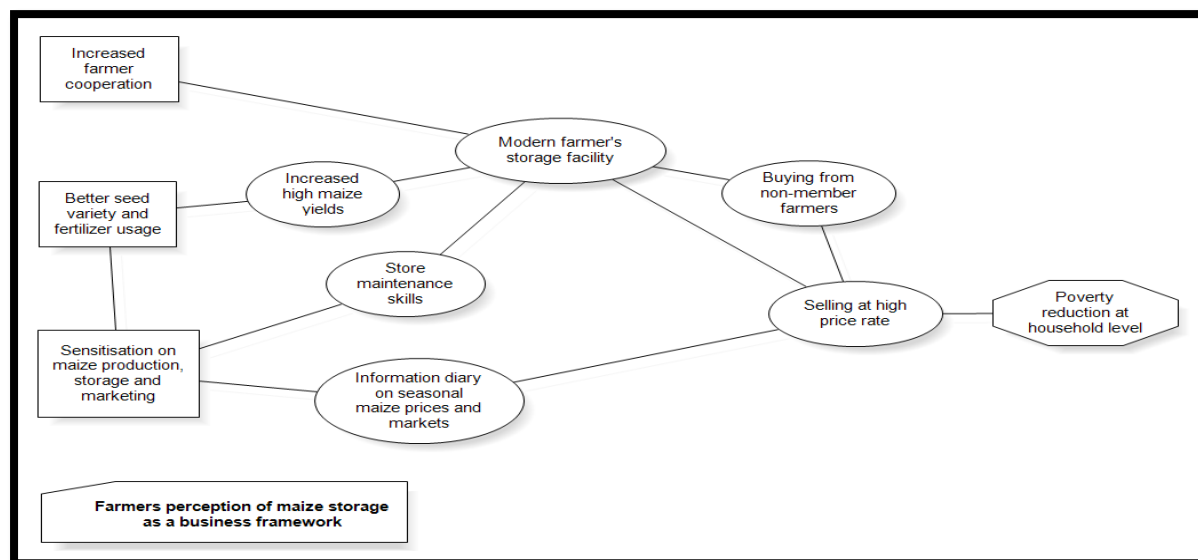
Increased farmer cooperation

Modern farmer's storage facility

Increased high maize yields

Better seed variety and fertilizer usage

Buying from non-member farmers

Store maintenance skills

Selling at high price rate

Poverty reduction at household level

Sensitisation on maize production, storage and marketing

Information diary on seasonal maize prices and markets

Farmers perception of maize storage as a business framework